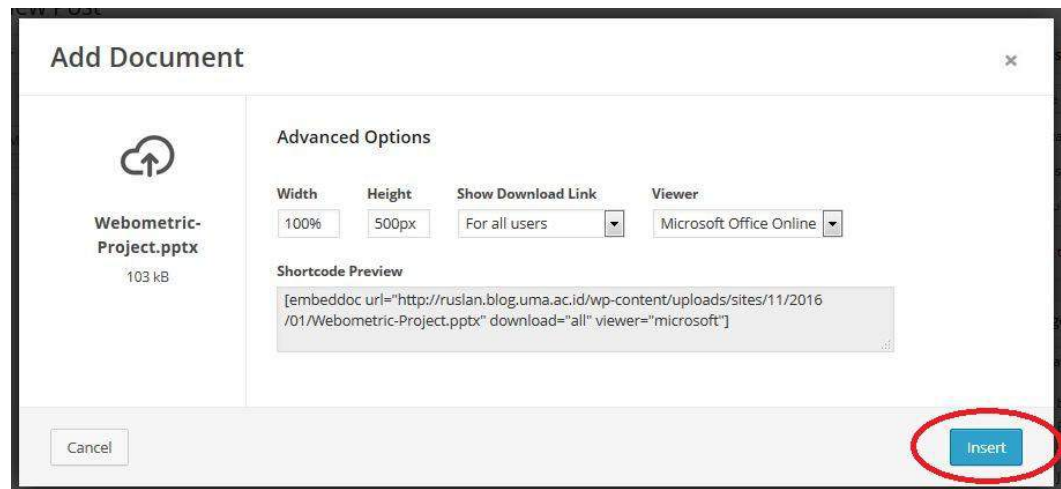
Add Document

×

Webometric-Project.pptx

103 kB

Advanced Options

Width
100%

Height
500px

Show Download Link
For all users

Viewer
Microsoft Office Online

Shortcode Preview

[embeddoc url="http://ruslan.blog.uma.ac.id/wp-content/uploads/sites/11/2016/01/Webometric-Project.pptx" download="all" viewer="microsoft"]

Cancel

Insert